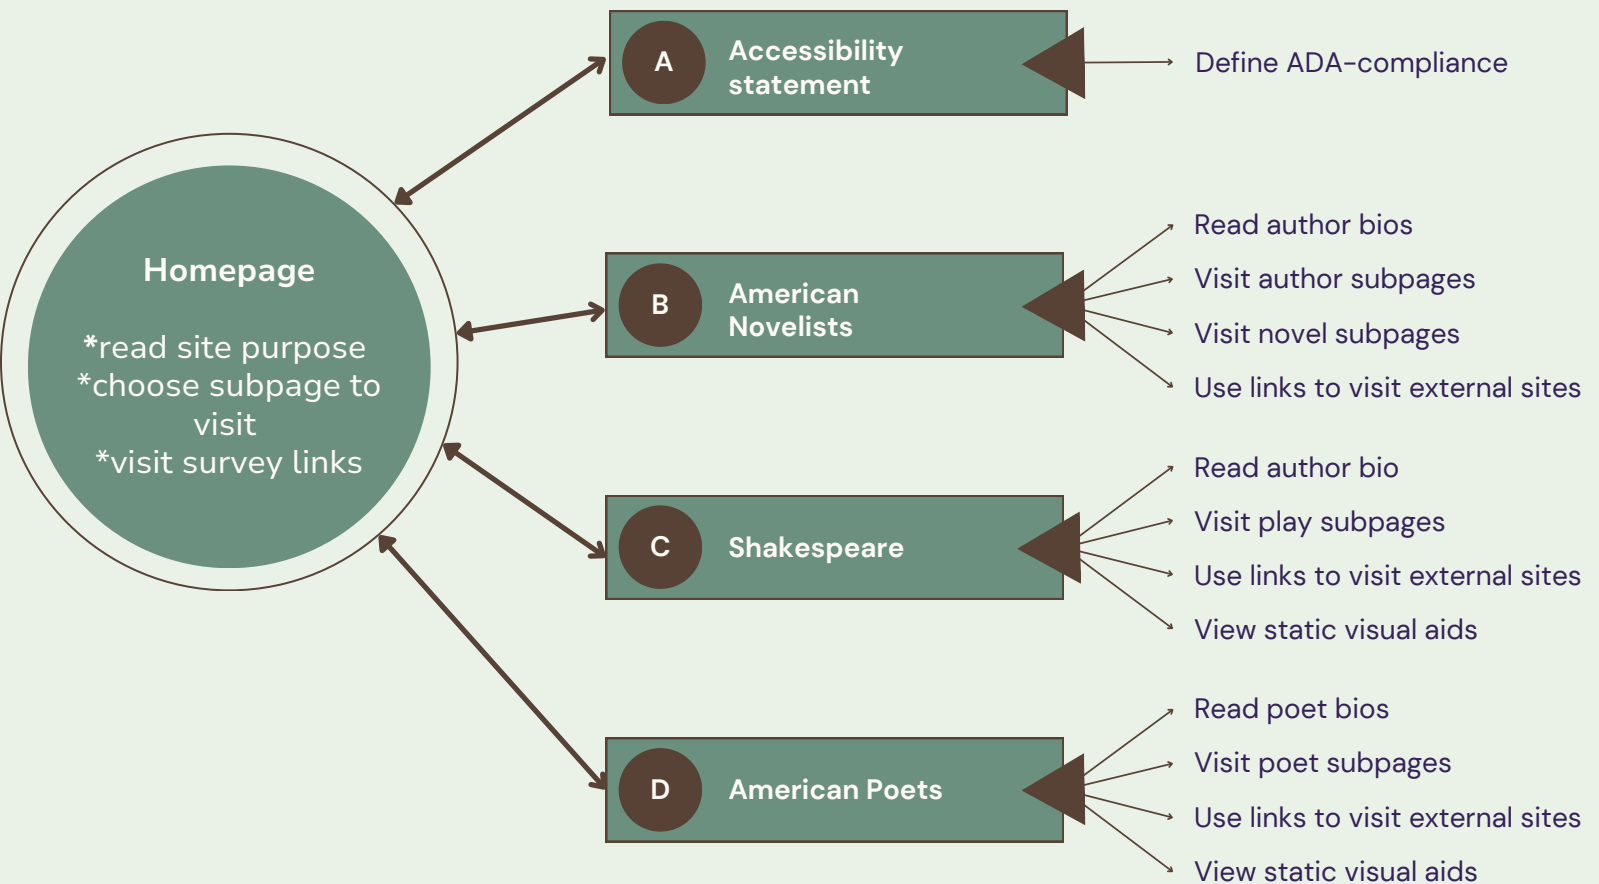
Homepage

*read site purpose
*choose subpage to visit
*visit survey links

A Accessibility statement

Define ADA-compliance

B American Novelists

Read author bios
Visit author subpages
Visit novel subpages
Use links to visit external sites

C Shakespeare

Read author bio
Visit play subpages
Use links to visit external sites
View static visual aids

D American Poets

Read poet bios
Visit poet subpages
Use links to visit external sites
View static visual aids